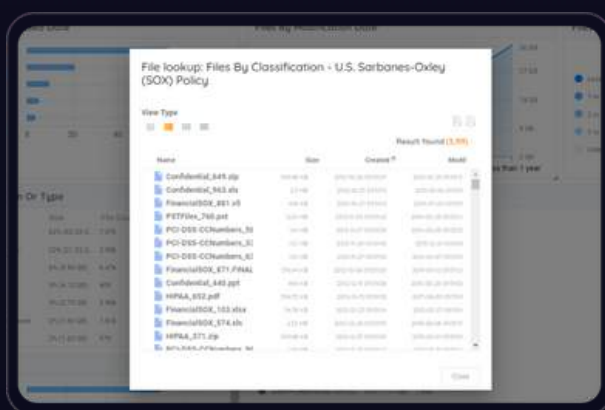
File lookup: Files By Classification - U.S. Sarbanes-Oxley (SOX) Policy

View Type

Result found (3,111)

| Name | Size | Created | Modif |
|---|---|---|---|
| Confidential_649.zip | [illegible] | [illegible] | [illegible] |
| Confidential_963.xls | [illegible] | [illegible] | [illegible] |
| FinancialSOX_861.xl | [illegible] | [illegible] | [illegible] |
| PSTFiles_760.pst | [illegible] | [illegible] | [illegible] |
| PCI-DSS-CCNumbers_5 | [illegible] | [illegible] | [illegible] |
| PCI-DSS-CCNumbers_5 | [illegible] | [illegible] | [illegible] |
| PCI-DSS-CCNumbers_6 | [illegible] | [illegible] | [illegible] |
| FinancialSOX_871.FINAL | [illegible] | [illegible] | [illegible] |
| Confidential_440.ppt | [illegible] | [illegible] | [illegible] |
| HIPAA_652.pdf | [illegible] | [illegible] | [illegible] |
| FinancialSOX_103.xlsx | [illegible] | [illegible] | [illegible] |
| FinancialSOX_574.xls | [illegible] | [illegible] | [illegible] |
| HIPAA_371.zip | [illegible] | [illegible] | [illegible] |

Close

Files By Modification Date

n Or Type

than 1 year